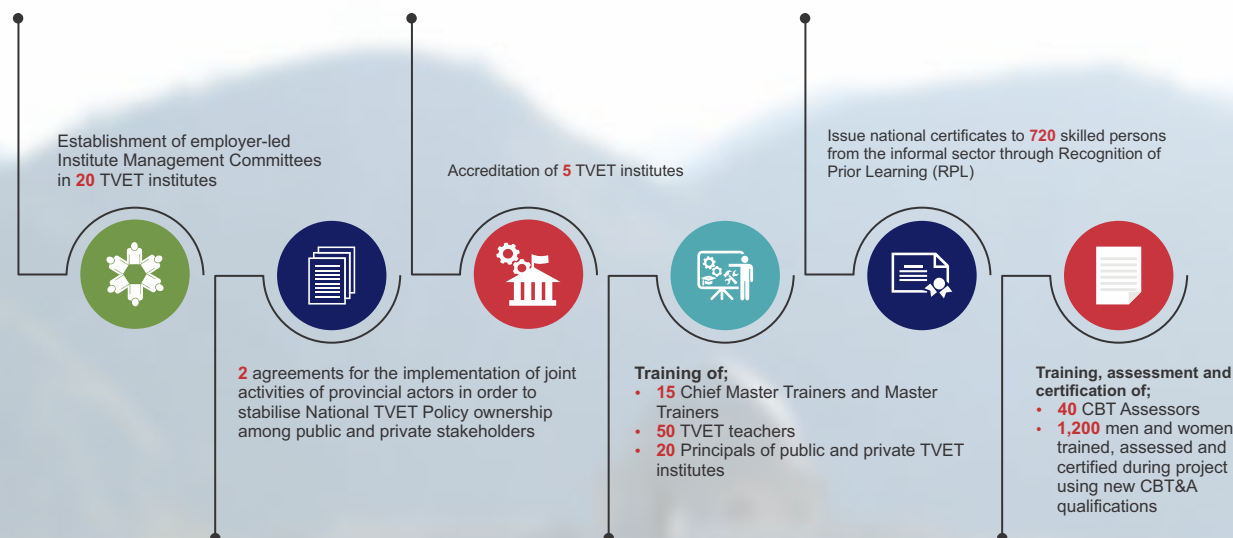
Establishment of employer-led Institute Management Committees in 20 TVET institutes

Accreditation of 5 TVET institutes

Issue national certificates to 720 skilled persons from the informal sector through Recognition of Prior Learning (RPL)

2 agreements for the implementation of joint activities of provincial actors in order to stabilise National TVET Policy ownership among public and private stakeholders

Training of;
• 15 Chief Master Trainers and Master Trainers
• 50 TVET teachers
• 20 Principals of public and private TVET institutes

Training, assessment and certification of;
• 40 CBT Assessors
• 1,200 men and women trained, assessed and certified during project using new CBT&A qualifications